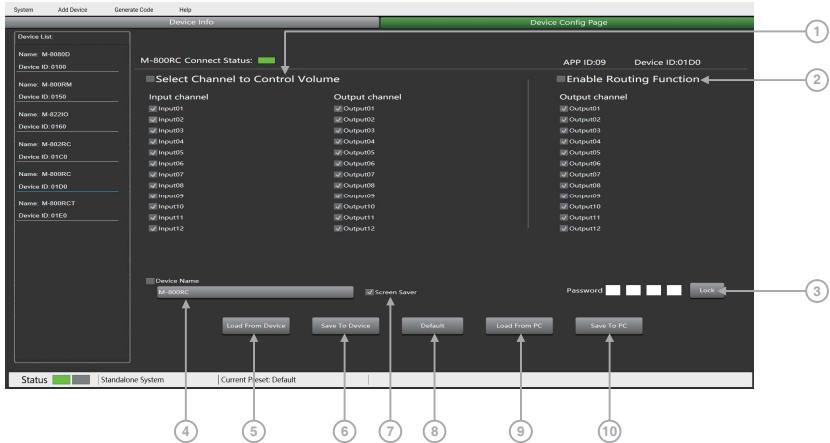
System Add Device Generate Code Help

Device Info

Device Config Page

Device List:

Name: M-8080D
Device ID: 0100

Name: M-800RM
Device ID: 0150

Name: M-822IO
Device ID: 0160

Name: M-802RC
Device ID: 01C0

Name: M-800RC
Device ID: 01D0

Name: M-800RCT
Device ID: 01E0

M-800RC Connect Status:

APP ID:09 Device ID:01D0

Select Channel to Control Volume

Enable Routing Function

Input channel
Input01
Input02
Input03
Input04
Input05
Input06
Input07
Input08
Input09
Input10
Input11
Input12

Output channel
Output01
Output02
Output03
Output04
Output05
Output06
Output07
Output08
Output09
Output10
Output11
Output12

Output channel
Output01
Output02
Output03
Output04
Output05
Output06
Output07
Output08
Output09
Output10
Output11
Output12

Device Name
M-800RC

Screen Saver

Password

Lock

Load From Device

Save To Device

Default

Load From PC

Save To PC

Status

Standalone System

Current Preset: Default

1
2
3
4
5
6
7
8
9
10